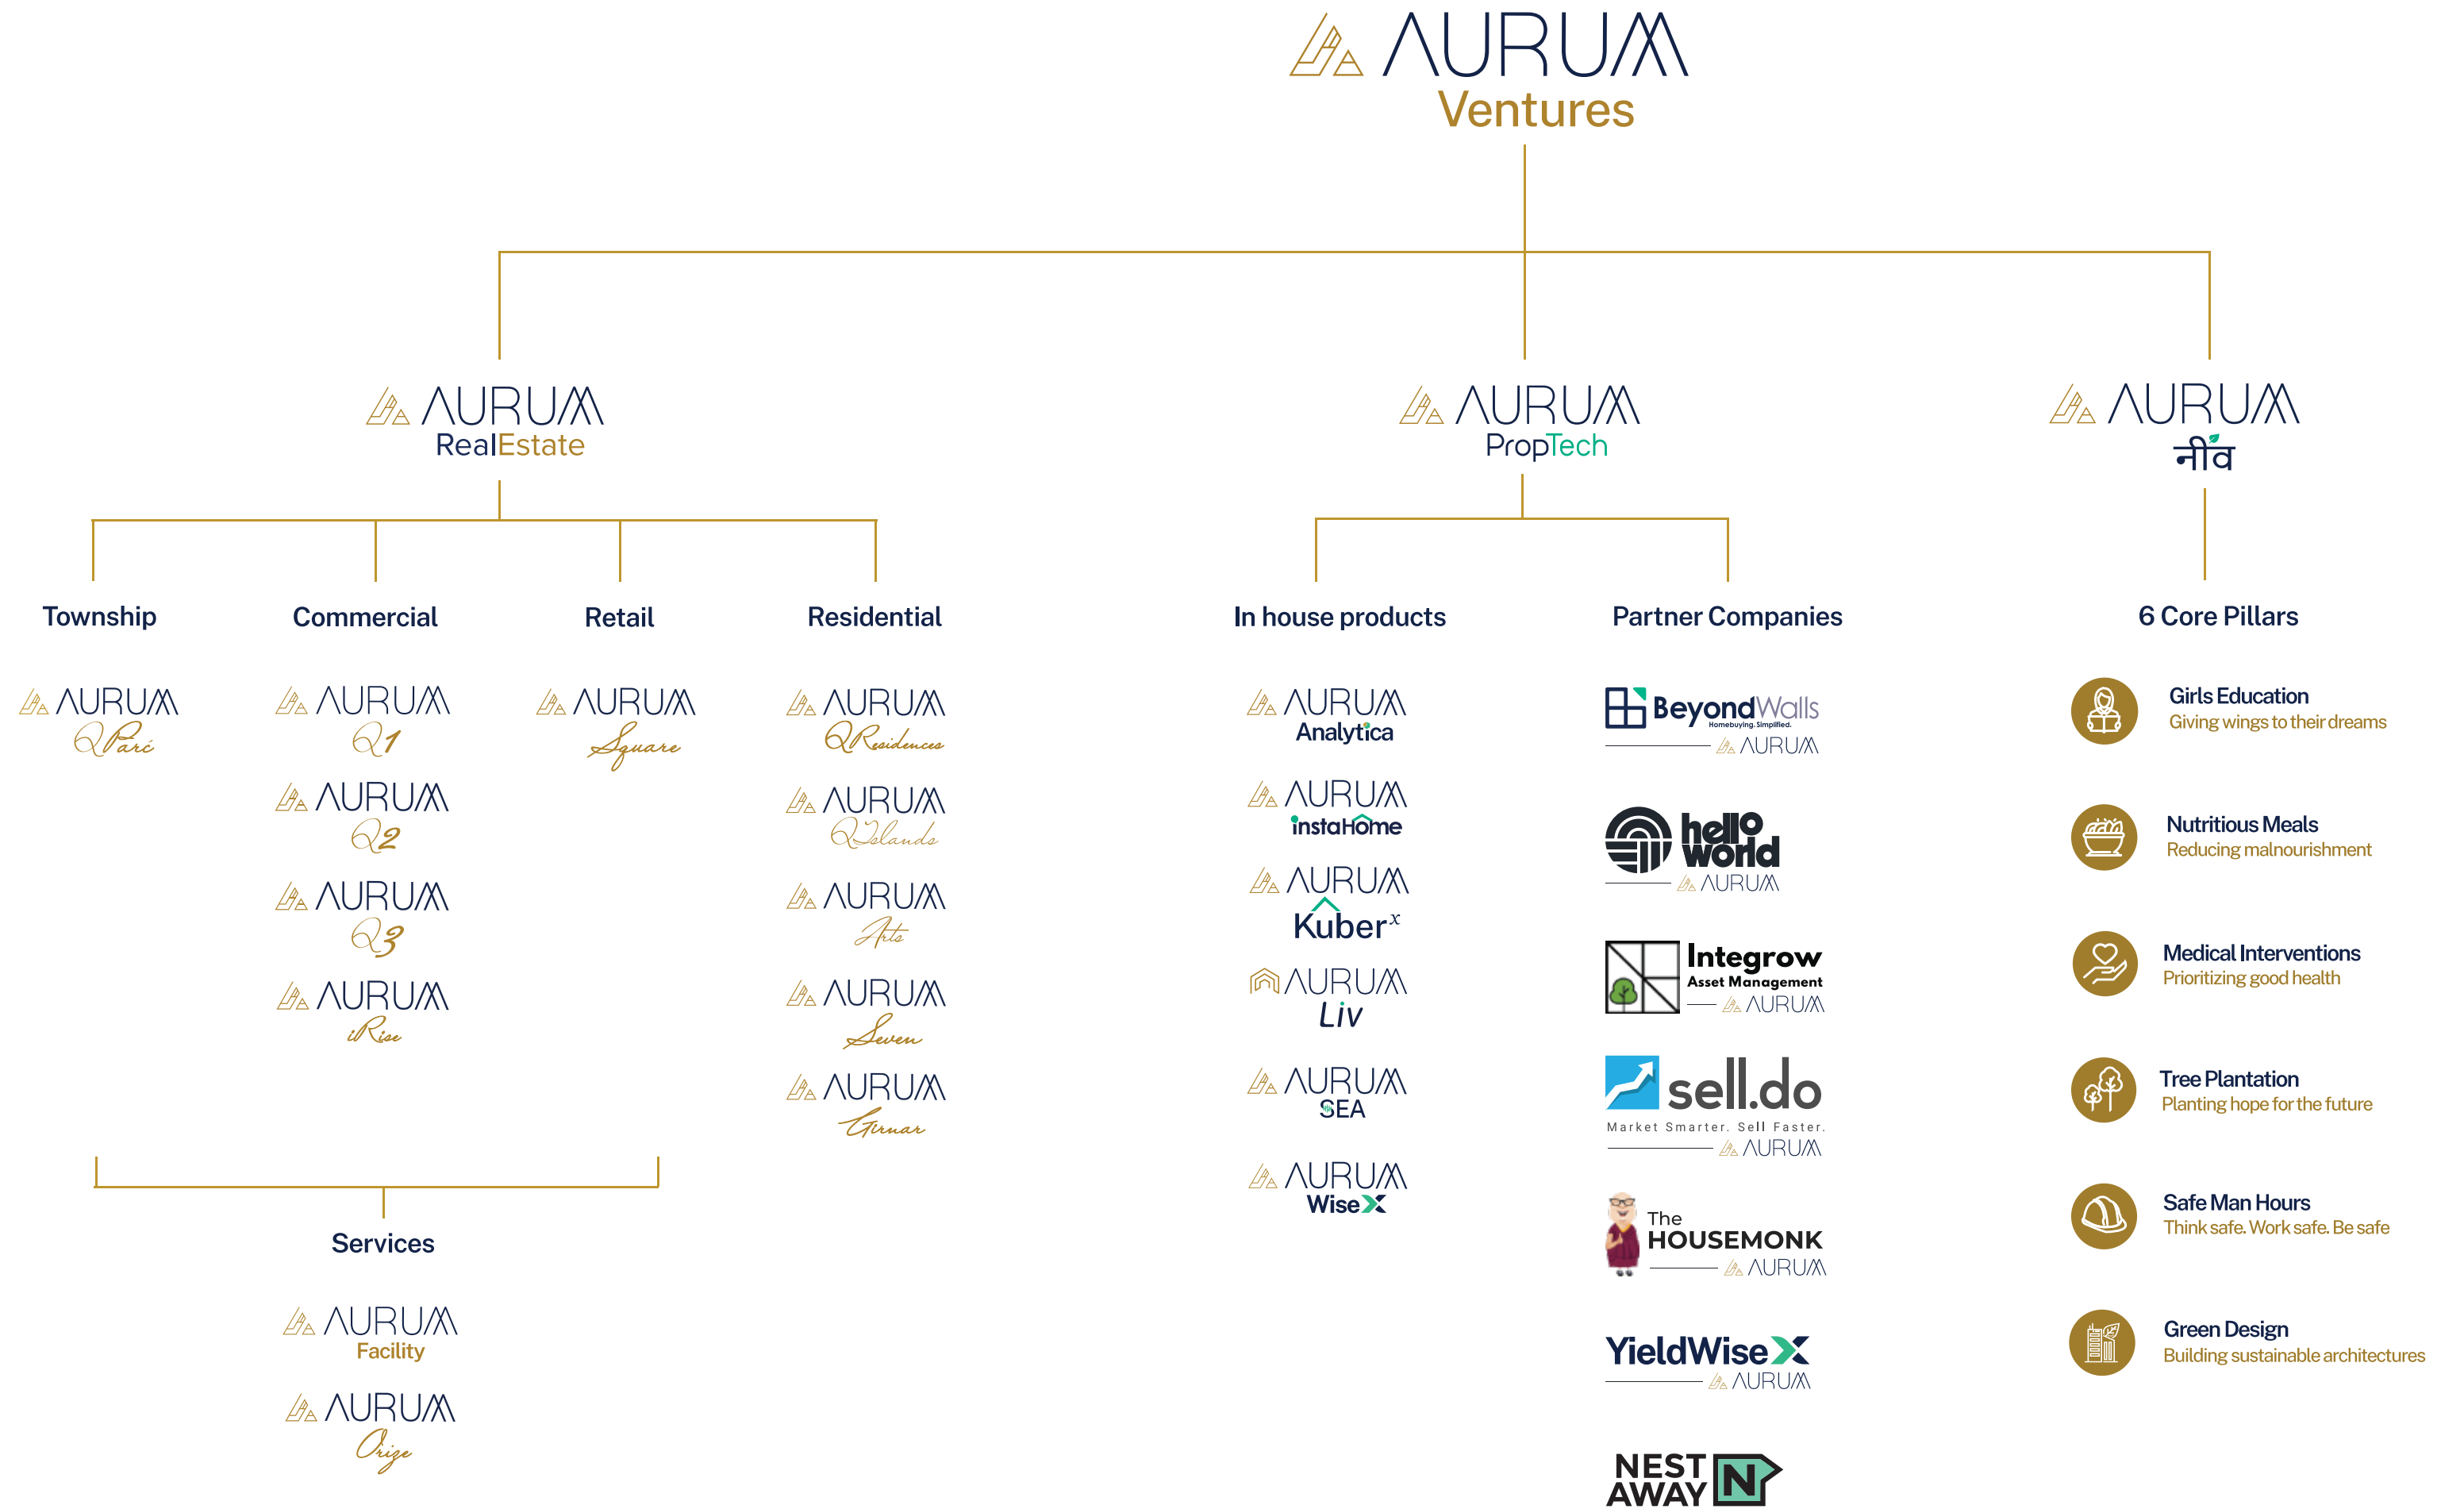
AURUM Ventures

AURUM RealEstate

AURUM PropTech

AURUM नींव

Township

AURUM QParc

Commercial

AURUM Q1

AURUM Q2

AURUM Q3

AURUM iRise

Retail

AURUM Square

Residential

AURUM QResidences

AURUM Qlands

AURUM Arte

AURUM Seven

AURUM Girnar

Services

AURUM Facility

AURUM Orige

In house products

AURUM Analytica

AURUM instaHome

AURUM Kuber$^x$

AURUM Liv

AURUM SEA

AURUM WiseX

Partner Companies

BeyondWalls Homebuying. Simplified. AURUM

hello world AURUM

Integrow Asset Management AURUM

sell.do Market Smarter. Sell Faster. AURUM

The HOUSEMONK AURUM

YieldWiseX AURUM

NEST AWAY

6 Core Pillars

Girls Education
Giving wings to their dreams

Nutritious Meals
Reducing malnourishment

Medical Interventions
Prioritizing good health

Tree Plantation
Planting hope for the future

Safe Man Hours
Think safe. Work safe. Be safe

Green Design
Building sustainable architectures